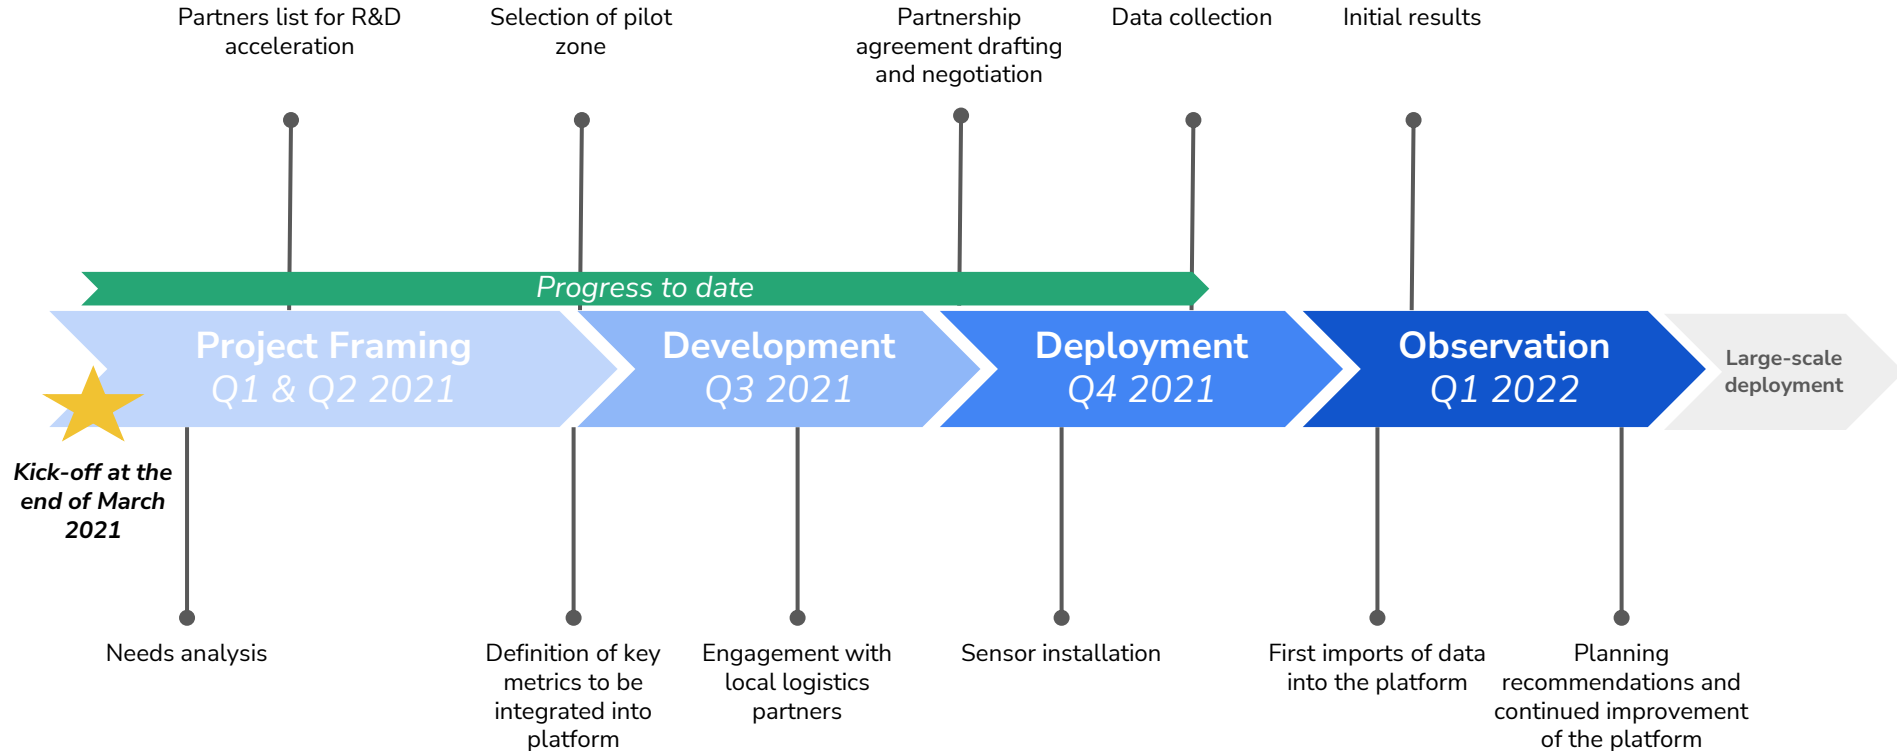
Partners list for R&D acceleration

Selection of pilot zone

Partnership agreement drafting and negotiation

Data collection

Initial results

Progress to date

Project Framing
Q1 & Q2 2021

Development
Q3 2021

Deployment
Q4 2021

Observation
Q1 2022

Large-scale deployment

Kick-off at the end of March 2021

Needs analysis

Definition of key metrics to be integrated into platform

Engagement with local logistics partners

Sensor installation

First imports of data into the platform

Planning recommendations and continued improvement of the platform